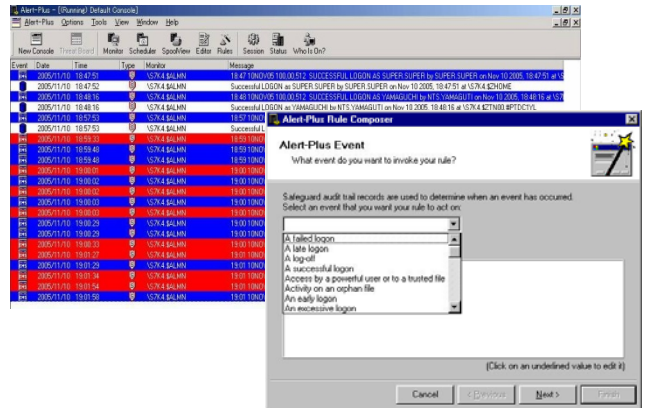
Alert-Plus - [(Running) Default Console]

Alert-Plus Options Tools View Window Help

New Console Threat Board Monitor Scheduler SpoolView Editor Rules Session Status Who Is On?

| Event | Date | Time | Type | Monitor | Message |
|---|---|---|---|---|---|
| | 2005/11/10 | 18:47:51 | | \S7K4.$ALMN | 18:47 10NOV05 100,00,512: SUCCESSFUL LOGON as SUPER.SUPER by SUPER.SUPER on Nov 10 2005, 18:47:51 at \S |
| | 2005/11/10 | 18:47:52 | | \S7K4.$ALMN | Successful LOGON as SUPER.SUPER by SUPER.SUPER on Nov 10 2005, 18:47:51 at \S7K4.$ZHOME |
| | 2005/11/10 | 18:48:16 | | \S7K4.$ALMN | 18:48 10NOV05 100,00,512: SUCCESSFUL LOGON as YAMAGUCHI by NTS.YAMAGUTI on Nov 10 2005, 18:48:16 at \S7 |
| | 2005/11/10 | 18:48:16 | | \S7K4.$ALMN | Successful LOGON as YAMAGUCHI by NTS.YAMAGUTI on Nov 10 2005, 18:48:16 at \S7K4.$ZTN00.#PTDC1YL |
| | 2005/11/10 | 18:57:53 | | \S7K4.$ALMN | 18:57 10NO |
| | 2005/11/10 | 18:57:53 | | \S7K4.$ALMN | Successful L |
| | 2005/11/10 | 18:59:33 | | \S7K4.$ALMN | 18:59 10NO |
| | 2005/11/10 | 18:59:48 | | \S7K4.$ALMN | 18:59 10NO |
| | 2005/11/10 | 18:59:48 | | \S7K4.$ALMN | 18:59 10NO |
| | 2005/11/10 | 19:00:01 | | \S7K4.$ALMN | 19:00 10NO |
| | 2005/11/10 | 19:00:02 | | \S7K4.$ALMN | 19:00 10NO |
| | 2005/11/10 | 19:00:03 | | \S7K4.$ALMN | 19:00 10NO |
| | 2005/11/10 | 19:00:03 | | \S7K4.$ALMN | 19:00 10NO |
| | 2005/11/10 | 19:00:03 | | \S7K4.$ALMN | 19:00 10NO |
| | 2005/11/10 | 19:00:29 | | \S7K4.$ALMN | 19:00 10NO |
| | 2005/11/10 | 19:00:29 | | \S7K4.$ALMN | 19:00 10NO |
| | 2005/11/10 | 19:00:33 | | \S7K4.$ALMN | 19:00 10NO |
| | 2005/11/10 | 19:01:27 | | \S7K4.$ALMN | 19:01 10NO |
| | 2005/11/10 | 19:01:29 | | \S7K4.$ALMN | 19:01 10NO |
| | 2005/11/10 | 19:01:34 | | \S7K4.$ALMN | 19:01 10NO |
| | 2005/11/10 | 19:01:54 | | \S7K4.$ALMN | 19:01 10NO |
| | 2005/11/10 | 19:01:58 | | \S7K4.$ALMN | 19:01 10NO |

Alert-Plus Rule Composer

Alert-Plus Event
What event do you want to invoke your rule?

Safeguard audit trail records are used to determine when an event has occurred. Select an event that you want your rule to act on:

A failed logon
A late logon
A log-off
A successful logon
Access by a powerful user or to a trusted file
Activity on an orphan file
An early logon
An excessive logon

(Click on an underlined value to edit it)

Cancel < Previous Next > Finish